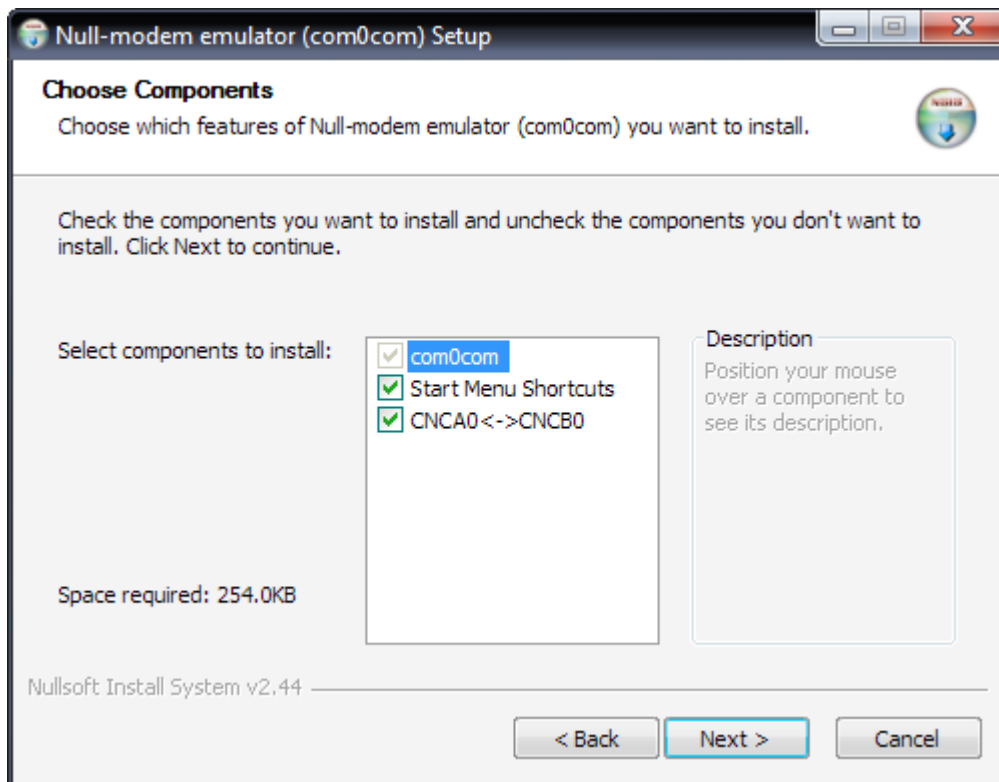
Null-modem emulator (com0com) Setup

Choose Components

Choose which features of Null-modem emulator (com0com) you want to install.

Check the components you want to install and uncheck the components you don't want to install. Click Next to continue.

Select components to install:

com0com
Start Menu Shortcuts
CNCA0<->CNCB0

Description

Position your mouse over a component to see its description.

Space required: 254.0KB

Nullsoft Install System v2.44

< Back
Next >
Cancel